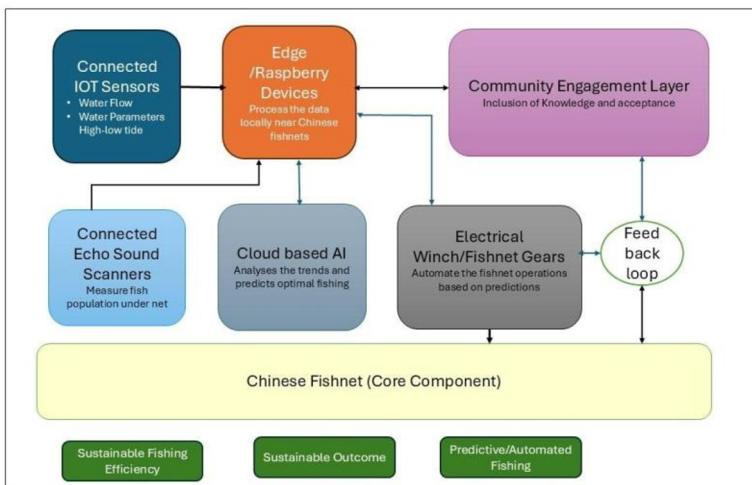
Connected IOT Sensors
• Water Flow
• Water Parameters High-low tide

Edge /Raspberry Devices
Process the data locally near Chinese fishnets

Community Engagement Layer
Inclusion of Knowledge and acceptance

Connected Echo Sound Scanners
Measure fish population under net

Cloud based AI
Analyses the trends and predicts optimal fishing

Electrical Winch/Fishnet Gears
Automate the fishnet operations based on predictions

Feed back loop

Chinese Fishnet (Core Component)

Sustainable Fishing Efficiency

Sustainable Outcome

Predictive/Automated Fishing